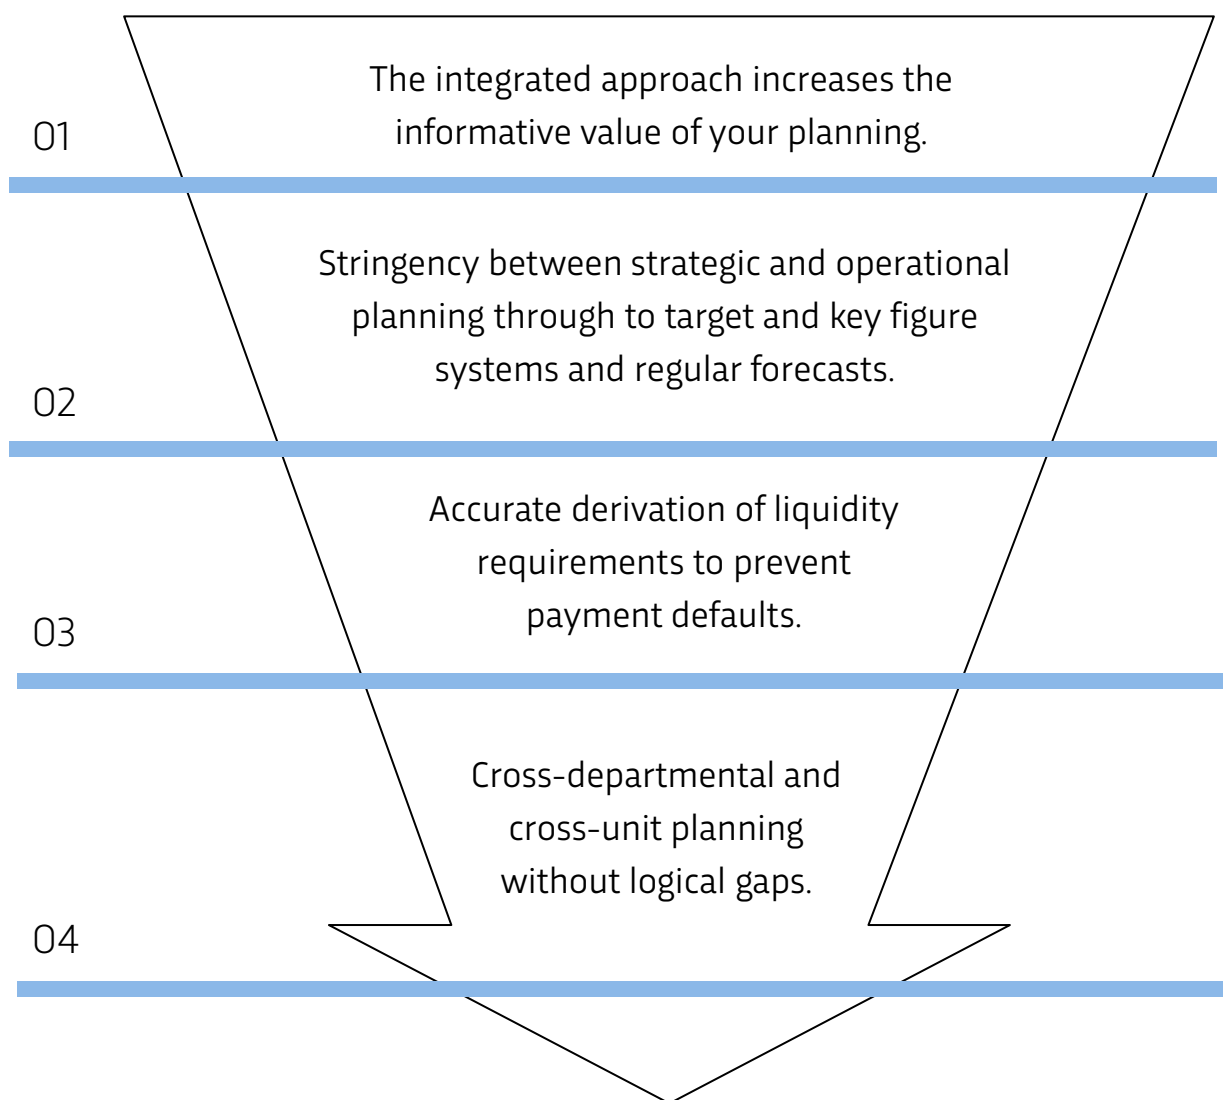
01

The integrated approach increases the informative value of your planning.

02

Stringency between strategic and operational planning through to target and key figure systems and regular forecasts.

03

Accurate derivation of liquidity requirements to prevent payment defaults.

04

Cross-departmental and cross-unit planning without logical gaps.